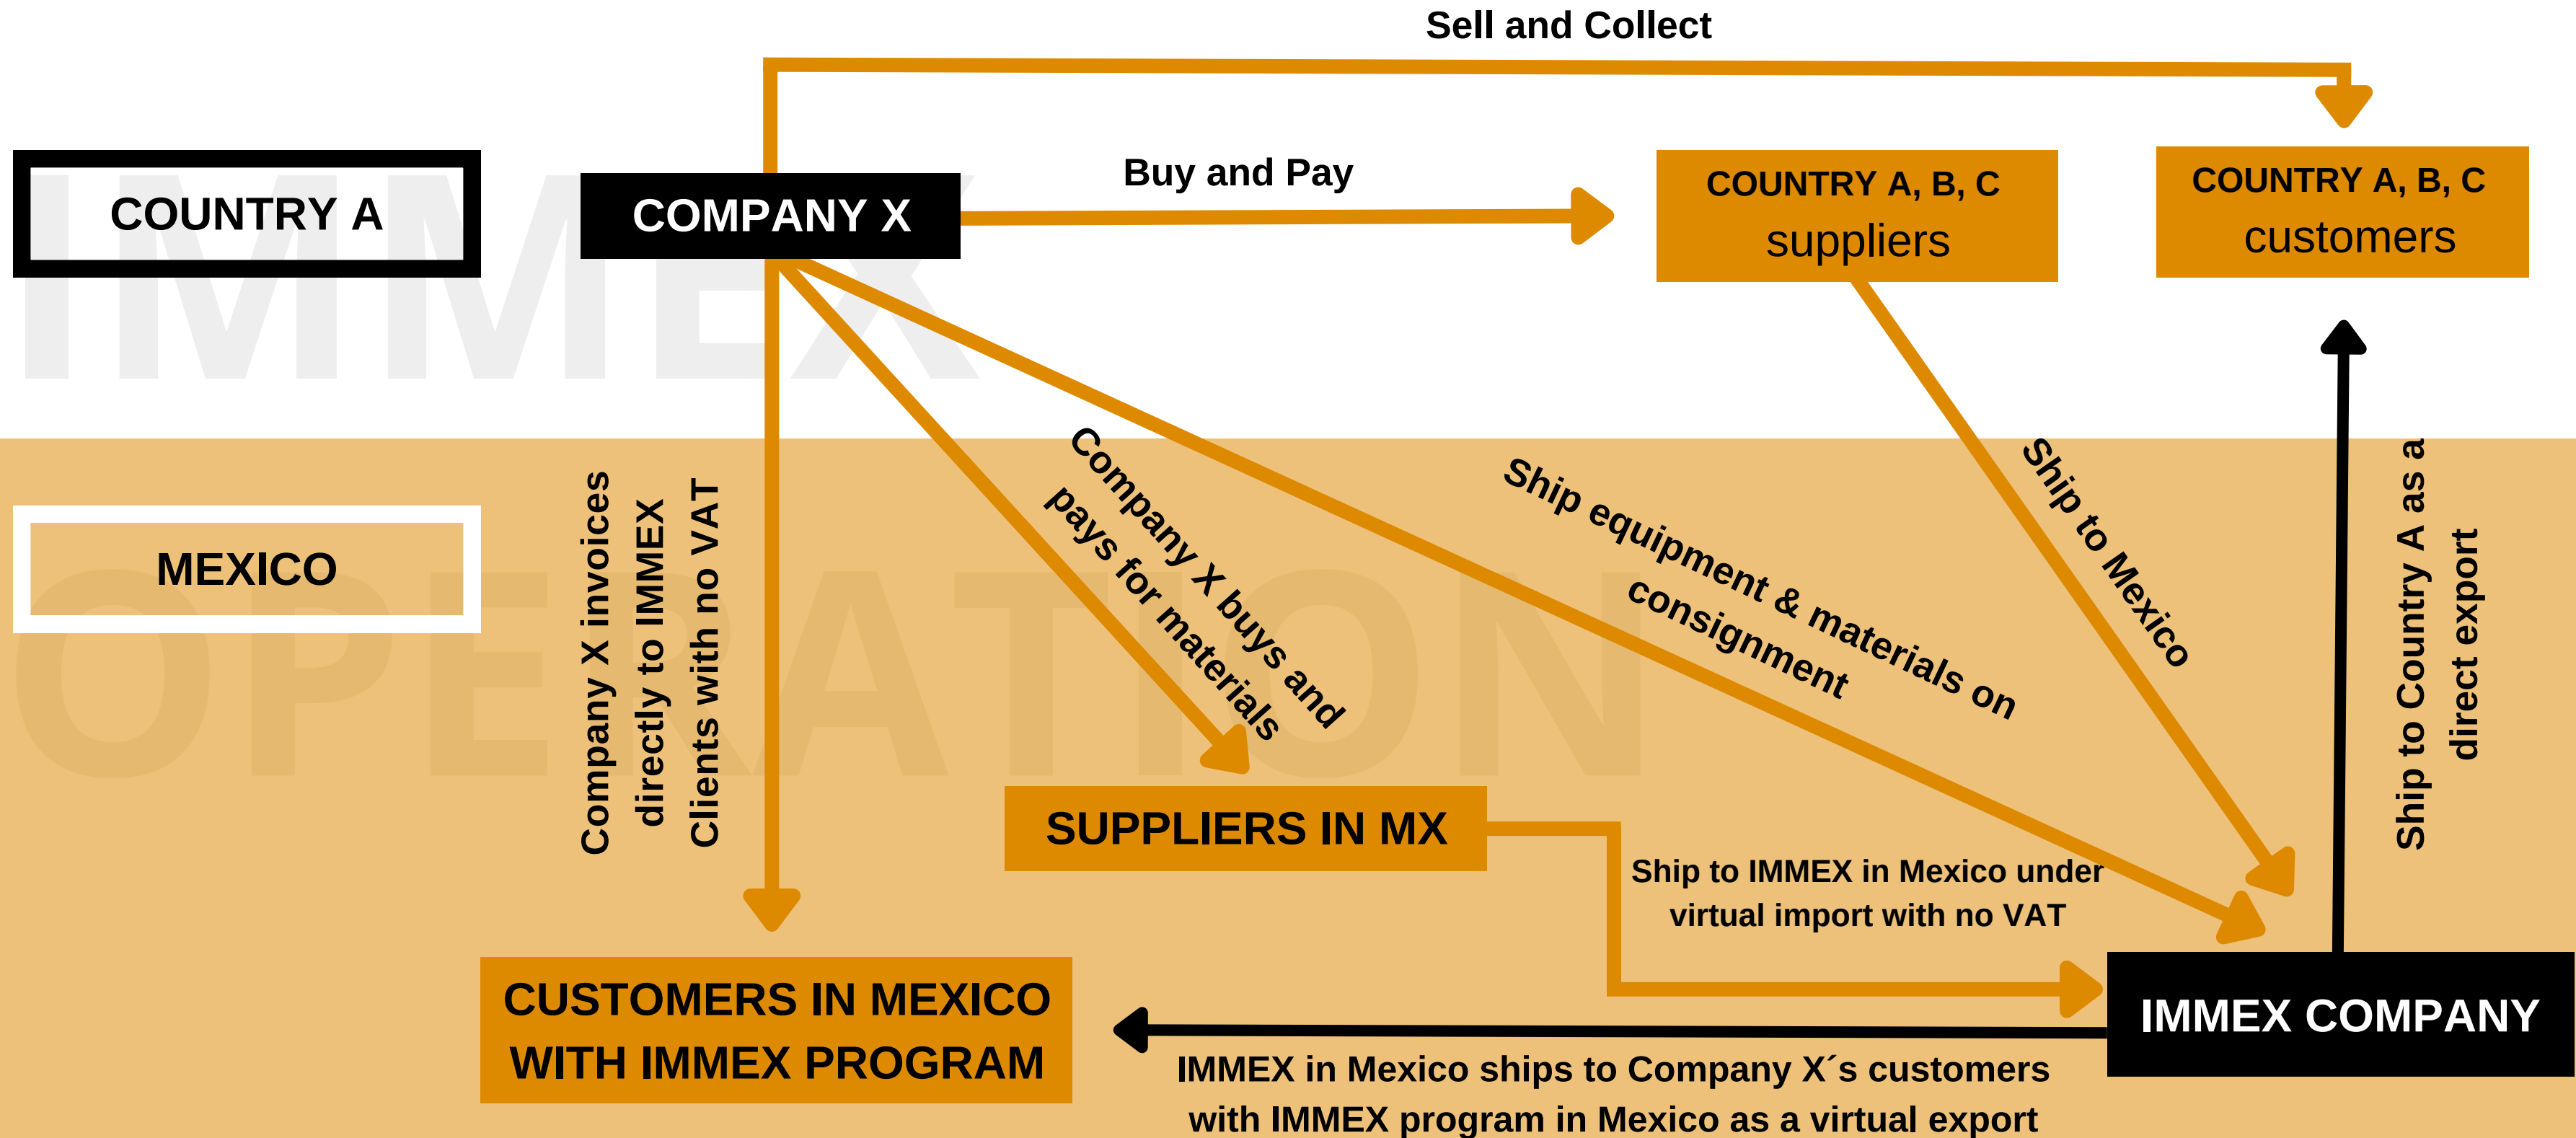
Sell and Collect

IMMEX

COUNTRY A

COMPANY X

Buy and Pay

COUNTRY A, B, C
suppliers

COUNTRY A, B, C
customers

OPERATION

MEXICO

Company X invoices directly to IMMEX Clients with no VAT

Company X buys and pays for materials

Ship equipment & materials on consignment

Ship to Mexico

Ship to Country A as a direct export

SUPPLIERS IN MX

Ship to IMMEX in Mexico under virtual import with no VAT

CUSTOMERS IN MEXICO WITH IMMEX PROGRAM

IMMEX COMPANY

IMMEX in Mexico ships to Company X´s customers with IMMEX program in Mexico as a virtual export